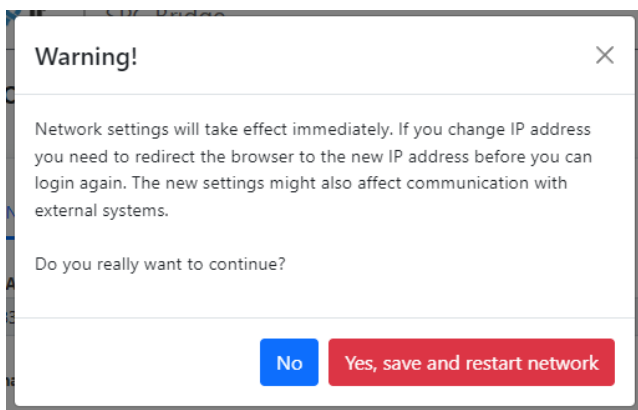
Warning!

×

Network settings will take effect immediately. If you change IP address you need to redirect the browser to the new IP address before you can login again. The new settings might also affect communication with external systems.

Do you really want to continue?

No

Yes, save and restart network